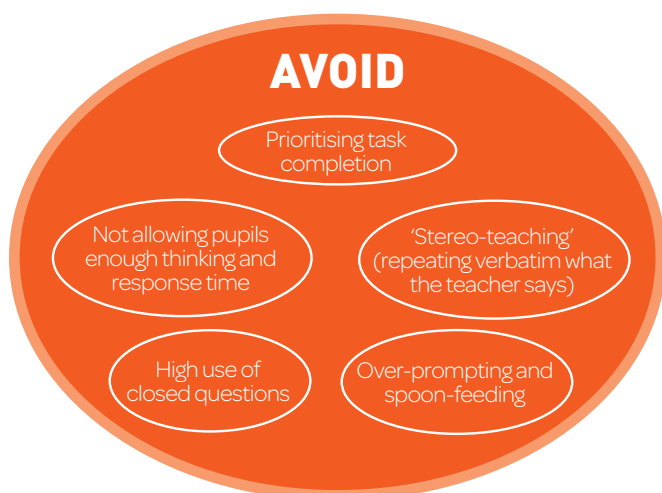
AVOID

Prioritising task completion

Not allowing pupils enough thinking and response time

'Stereo-teaching' (repeating verbatim what the teacher says)

High use of closed questions

Over-prompting and spoon-feeding